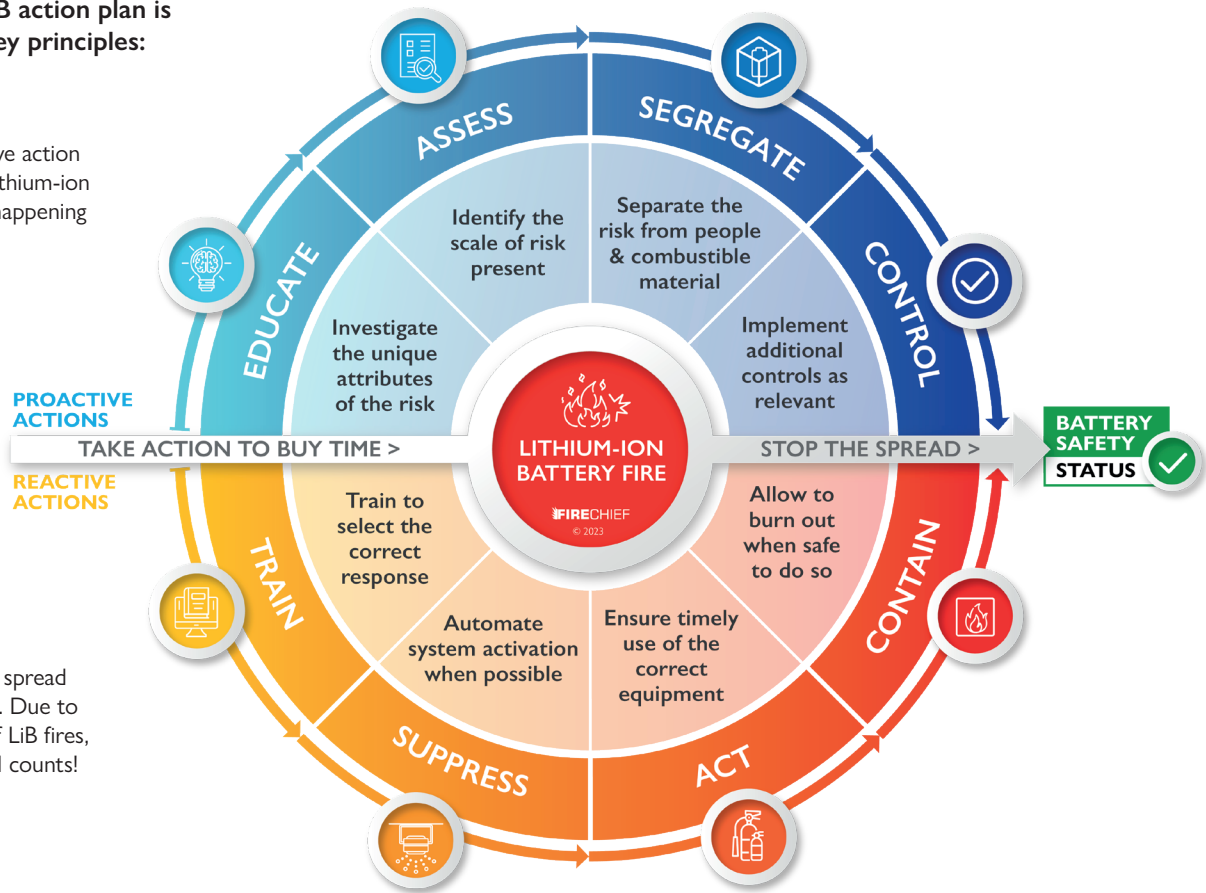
B action plan is
ey principles:

ve action
thium-ion
appening

PROACTIVE ACTIONS

REACTIVE ACTIONS

spread
. Due to
f LiB fires,
l counts!

ASSESS

SEGREGATE

CONTROL

EDUCATE

Identify the scale of risk present

Separate the risk from people & combustible material

Investigate the unique attributes of the risk

Implement additional controls as relevant

TAKE ACTION TO BUY TIME >

LITHIUM-ION BATTERY FIRE

FIRECHIEF
© 2023

STOP THE SPREAD >

BATTERY SAFETY STATUS

Train to select the correct response

Allow to burn out when safe to do so

TRAIN

CONTAIN

Automate system activation when possible

Ensure timely use of the correct equipment

SUPPRESS

ACT